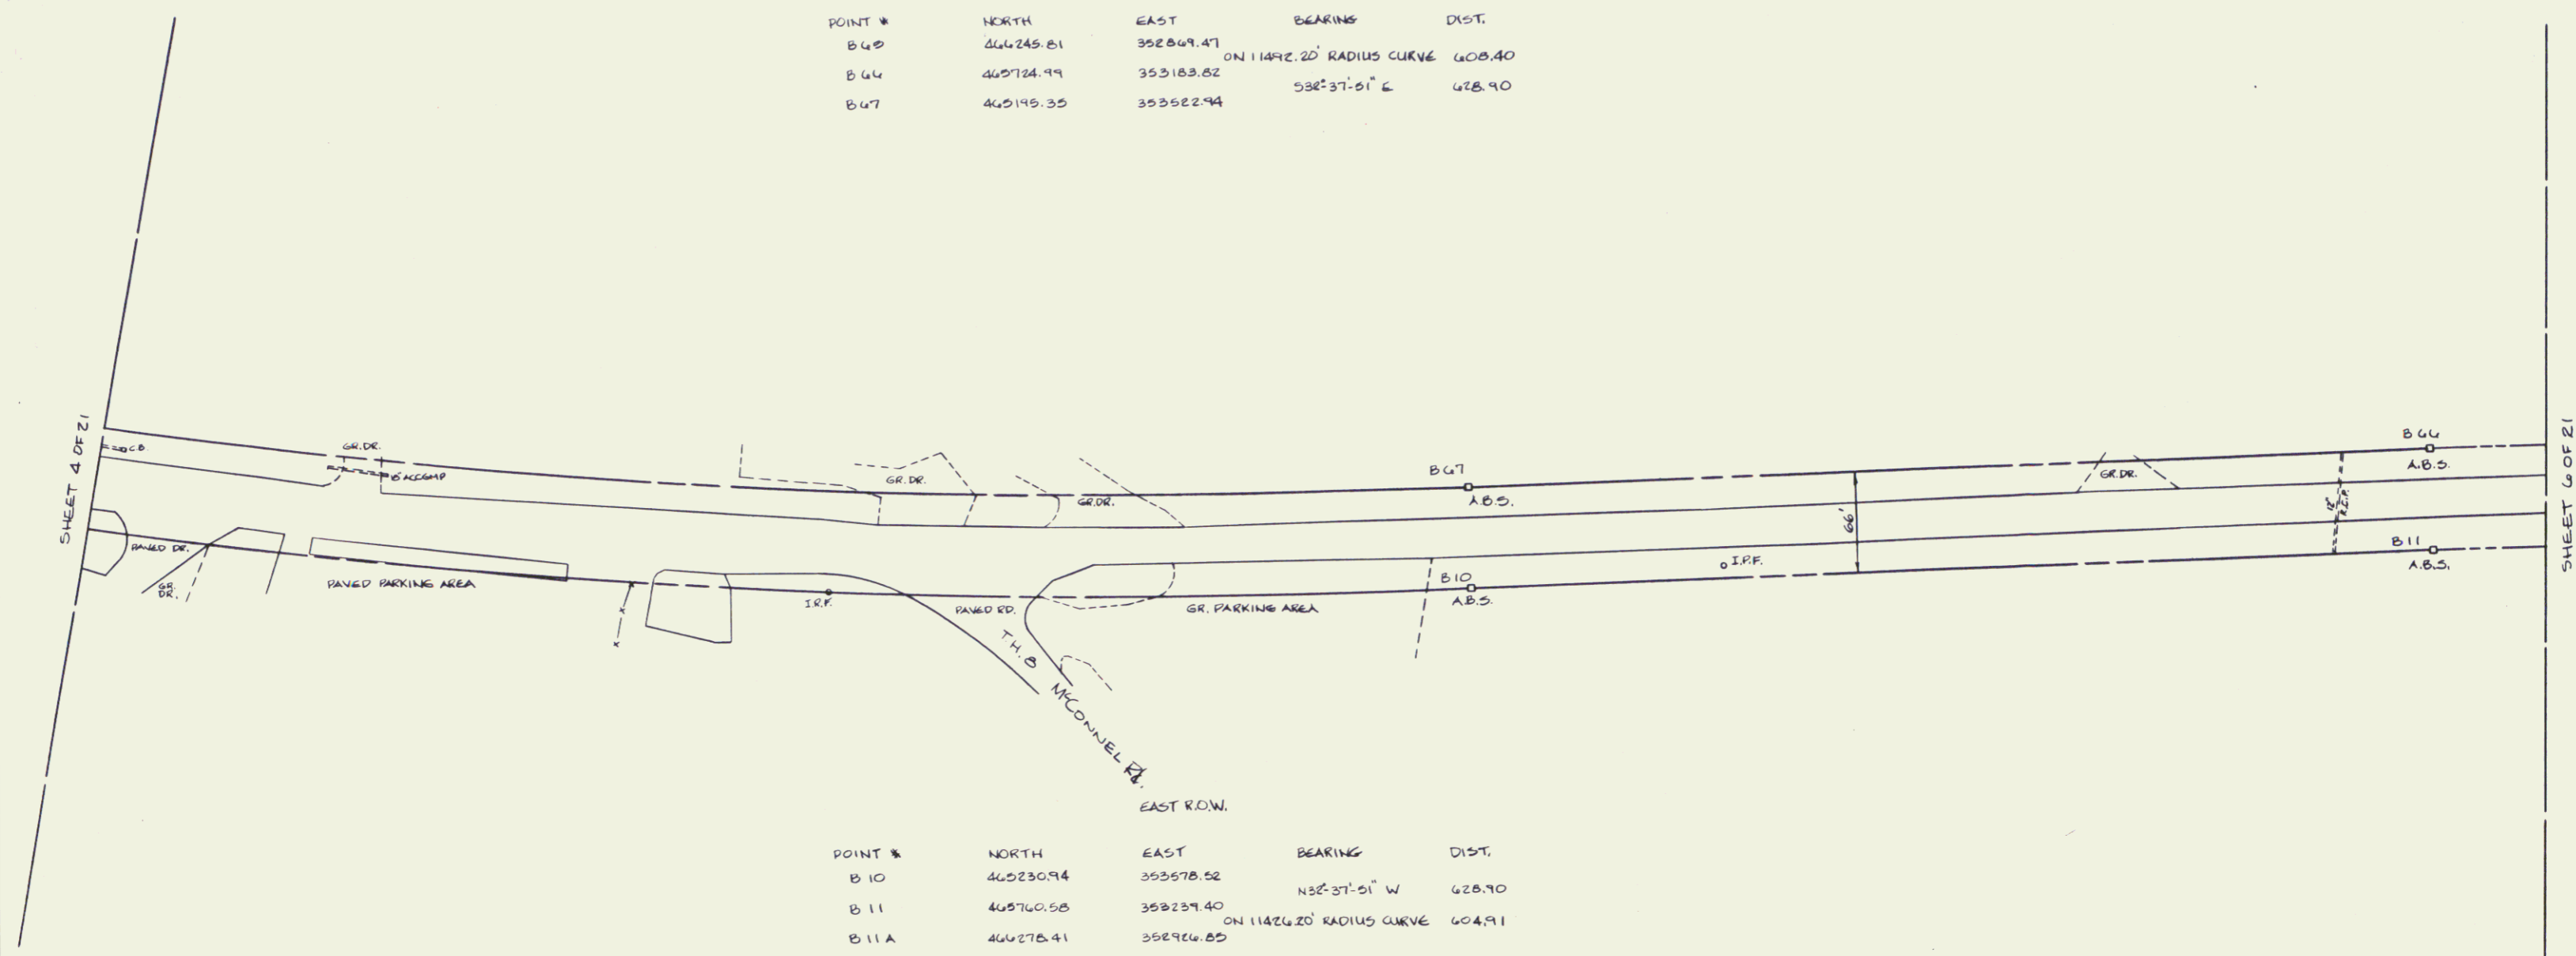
| POINT # | NORTH | EAST | BEARING | DIST. |
|---|---|---|---|---|
| B65 | 466245.81 | 352869.47 | | |
| | | | ON 11492.20' RADIUS CURVE | 608.40 |
| B66 | 465724.99 | 353183.82 | | |
| | | | S32°-37'-51" E | 628.90 |
| B67 | 465195.35 | 353522.94 | | |

SHEET 4 OF 21

20" C.B.

GR. DR.

8" ACCMP

PAVED DR.

GR. DR.

PAVED PARKING AREA

GR. DR.

GR. DR.

I.R.F.

PAVED RD.

T.H. 8

McCONNEL RD.

GR. PARKING AREA

B67

A.B.S.

B10

A.B.S.

I.P.F.

66'

GR. DR.

12" R.C.P.

B66

A.B.S.

B11

A.B.S.

SHEET 6 OF 21

EAST R.O.W.

| POINT # | NORTH | EAST | BEARING | DIST. |
|---|---|---|---|---|
| B10 | 465230.94 | 353578.52 | | |
| | | | N32°-37'-51" W | 628.90 |
| B11 | 465760.58 | 353239.40 | | |
| | | | ON 11426.20' RADIUS CURVE | 604.91 |
| B11A | 466278.41 | 352926.85 | | |